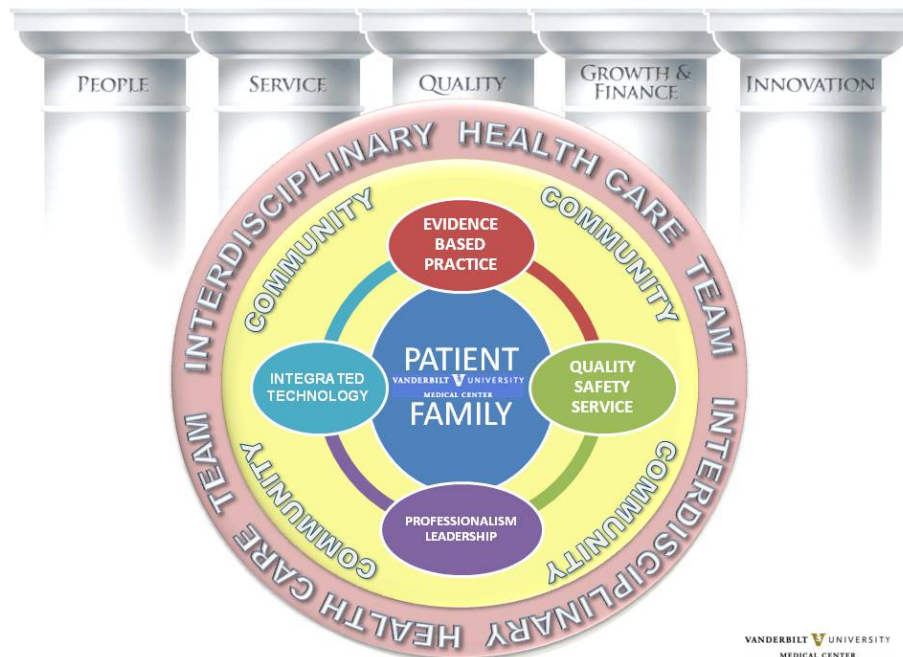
PEOPLE

SERVICE

QUALITY

GROWTH & FINANCE

INNOVATION

INTERDISCIPLINARY HEALTH CARE TEAM

INTERDISCIPLINARY HEALTH CARE TEAM

COMMUNITY

COMMUNITY

COMMUNITY

COMMUNITY

EVIDENCE BASED PRACTICE

INTEGRATED TECHNOLOGY

PATIENT

VANDERBILT UNIVERSITY MEDICAL CENTER

FAMILY

QUALITY SAFETY SERVICE

PROFESSIONALISM LEADERSHIP

VANDERBILT UNIVERSITY MEDICAL CENTER